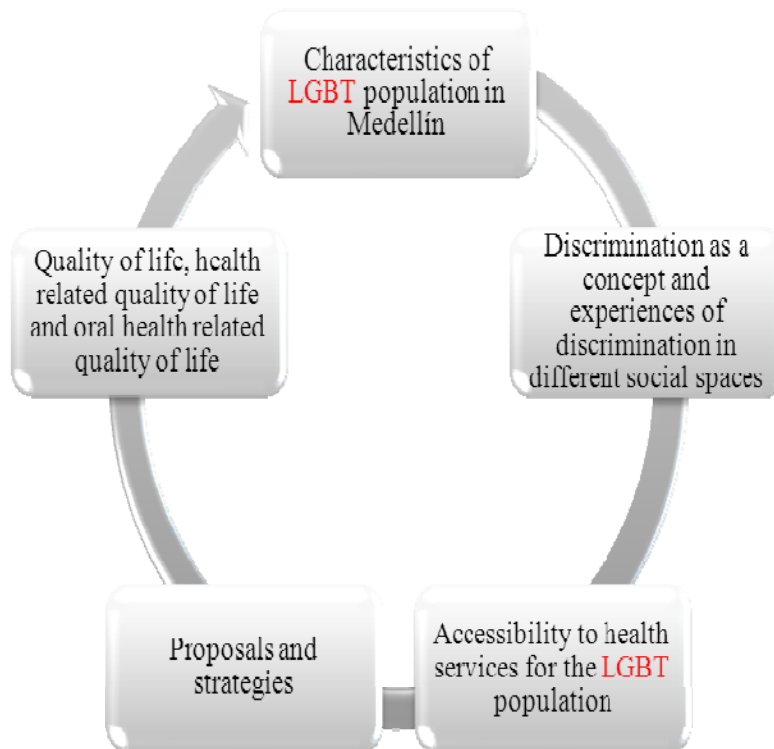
Characteristics of LGBT population in Medellín

Discrimination as a concept and experiences of discrimination in different social spaces

Accessibility to health services for the LGBT population

Proposals and strategies

Quality of life, health related quality of life and oral health related quality of life